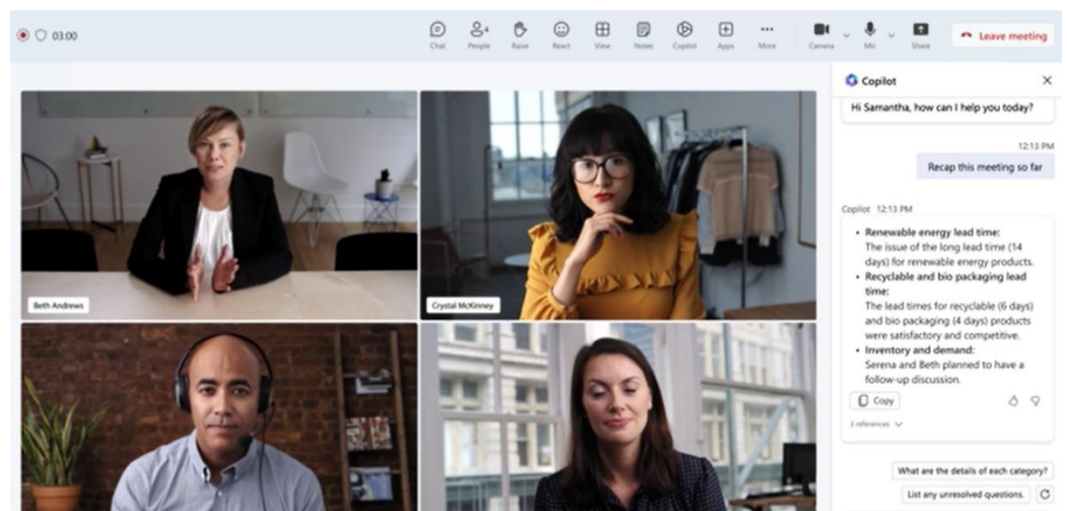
03:00

Chat People Raise React View Notes Copilot Apps More Camera Mic Share Leave meeting

Beth Andrews

Crystal McKinney

Copilot

Hi Samantha, how can I help you today?

12:13 PM

Recap this meeting so far

Copilot 12:13 PM

• Renewable energy lead time:
The issue of the long lead time (14 days) for renewable energy products.
• Recyclable and bio packaging lead time:
The lead times for recyclable (6 days) and bio packaging (4 days) products were satisfactory and competitive.
• Inventory and demand:
Serena and Beth planned to have a follow-up discussion.

Copy

3 references

What are the details of each category?

List any unresolved questions.